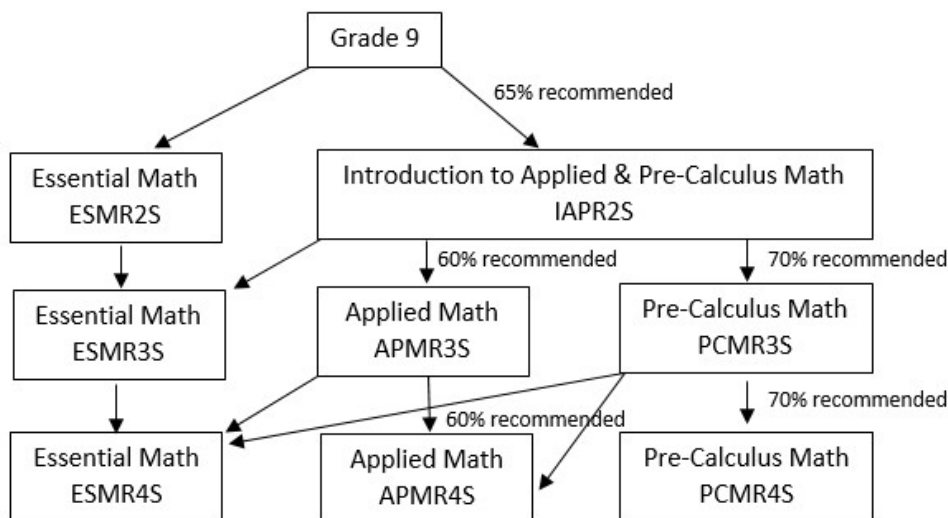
Grade 9

65% recommended

Essential Math
ESMR2S

Introduction to Applied & Pre-Calculus Math
IAPR2S

60% recommended

70% recommended

Essential Math
ESMR3S

Applied Math
APMR3S

Pre-Calculus Math
PCMR3S

60% recommended

70% recommended

Essential Math
ESMR4S

Applied Math
APMR4S

Pre-Calculus Math
PCMR4S